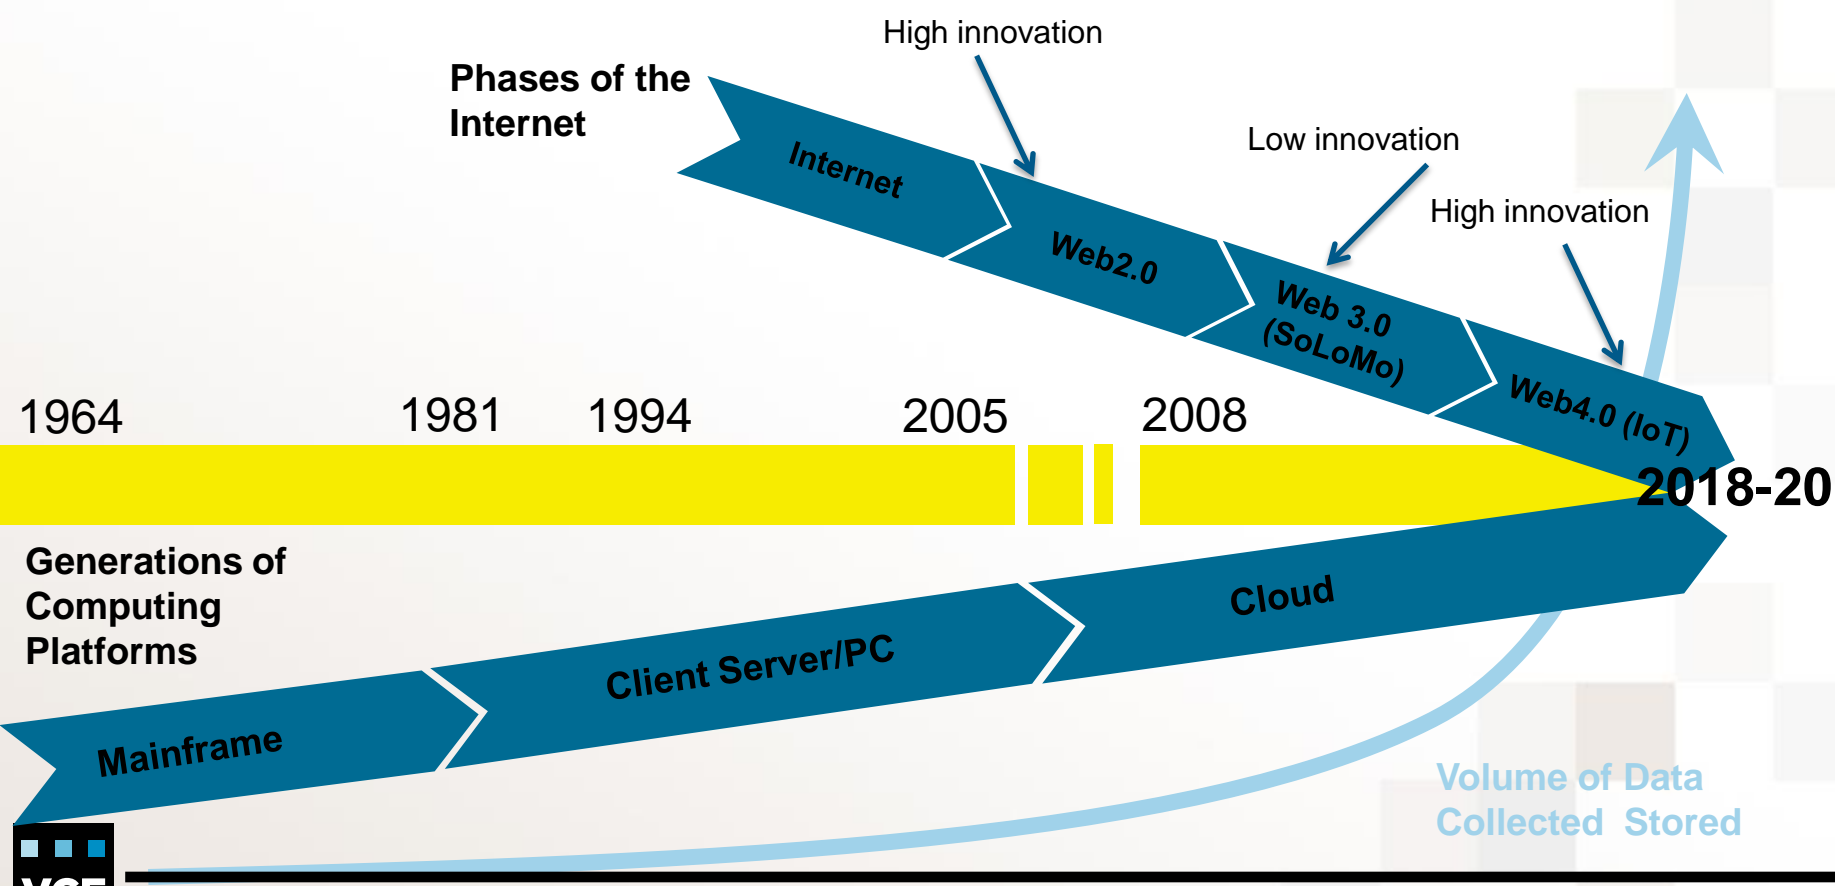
High innovation

Phases of the Internet

Internet

Web2.0

Low innovation

Web 3.0 (SoLoMo)

High innovation

Web4.0 (IoT)

1964

1981

1994

2005

2008

2018-20

Generations of Computing Platforms

Cloud

Client Server/PC

Mainframe

Volume of Data Collected Stored

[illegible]